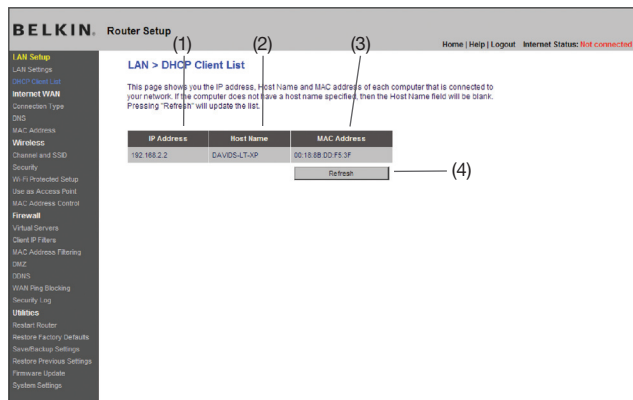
BELKIN. Router Setup

Home | Help | Logout Internet Status: Not connected

LAN Setup
LAN Settings
DHCP Client List
Internet WAN
Connection Type
DNS
MAC Address
Wireless
Channel and SSID
Security
Wi-Fi Protected Setup
Use as Access Point
MAC Address Control
Firewall
Virtual Servers
Client IP Filters
MAC Address Filtering
DMZ
DDNS
WAN Ping Blocking
Security Log
Utilities
Restart Router
Restore Factory Defaults
Save/Backup Settings
Restore Previous Settings
Firmware Update
System Settings

(1) (2) (3)

LAN > DHCP Client List

This page shows you the IP address, Host Name and MAC address of each computer that is connected to your network. If the computer does not have a host name specified, then the Host Name field will be blank. Pressing "Refresh" will update the list.

| IP Address | Host Name | MAC Address |
|---|---|---|
| 192.168.2.2 | DAVIDS-LT-XP | 00:18:8B:DD:F5:3F |

Refresh

(4)